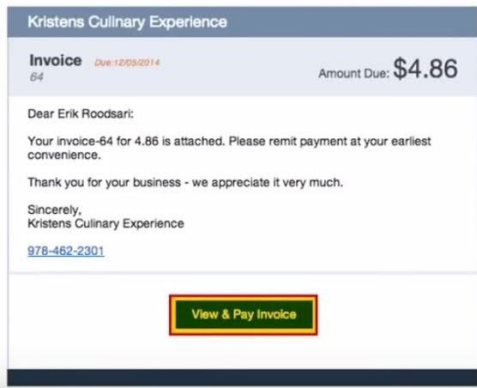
Kristens Culinary Experience

Invoice Due:12/05/2014
64

Amount Due: $4.86

Dear Erik Roodsari:

Your invoice-64 for 4.86 is attached. Please remit payment at your earliest convenience.

Thank you for your business - we appreciate it very much.

Sincerely,
Kristens Culinary Experience

978-462-2301

View & Pay Invoice